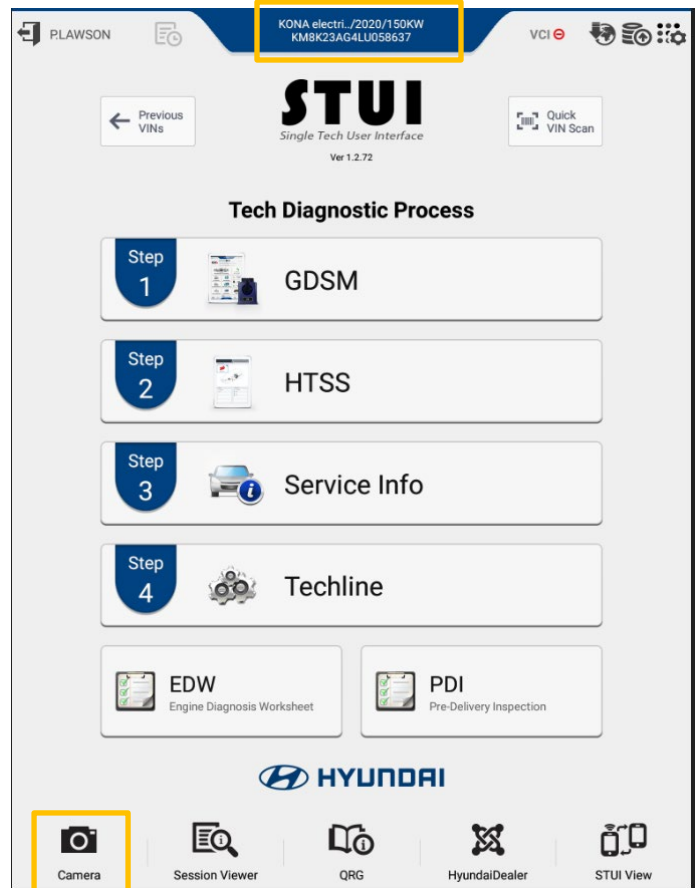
PLAWSON

KONA electri../2020/150KW
KM8K23AG4LU058637

VCI

Previous VINs

STUI
Single Tech User Interface
Ver 1.2.72

Quick VIN Scan

Tech Diagnostic Process

Step 1 GDSM

Step 2 HTSS

Step 3 Service Info

Step 4 Techline

EDW
Engine Diagnosis Worksheet

PDI
Pre-Delivery Inspection

HYUNDAI

Camera

Session Viewer

QRG

HyundaiDealer

STUI View